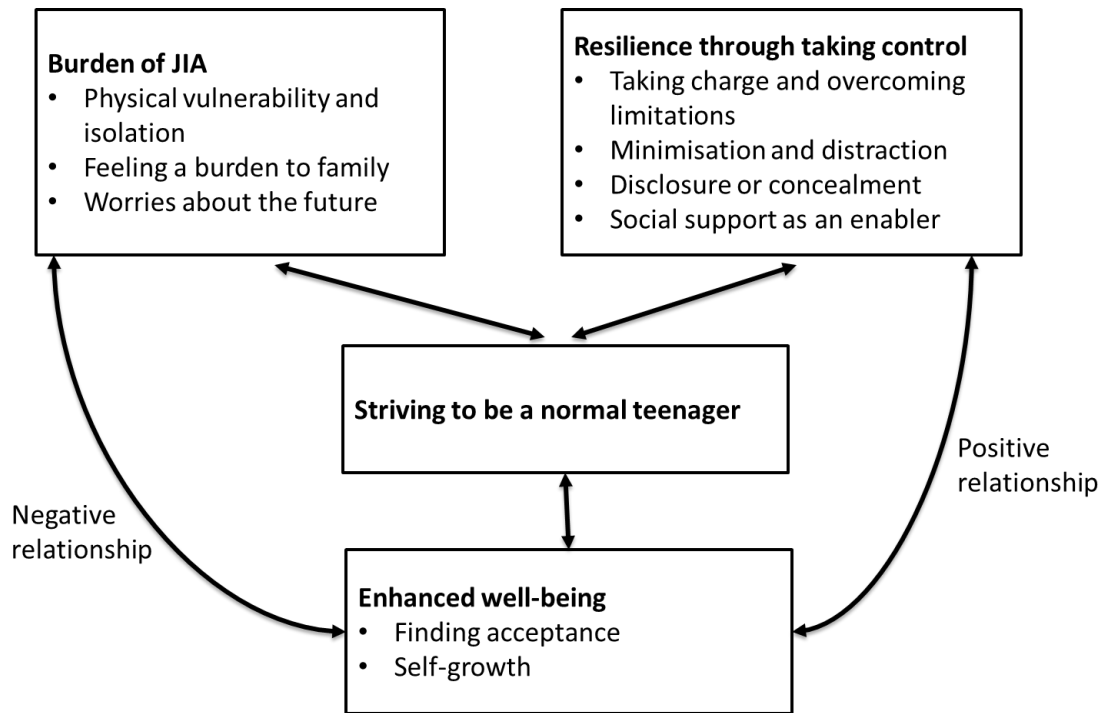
**Burden of JIA**
- Physical vulnerability and isolation
- Feeling a burden to family
- Worries about the future

**Resilience through taking control**
- Taking charge and overcoming limitations
- Minimisation and distraction
- Disclosure or concealment
- Social support as an enabler

**Striving to be a normal teenager**

Negative relationship

Positive relationship

**Enhanced well-being**
- Finding acceptance
- Self-growth